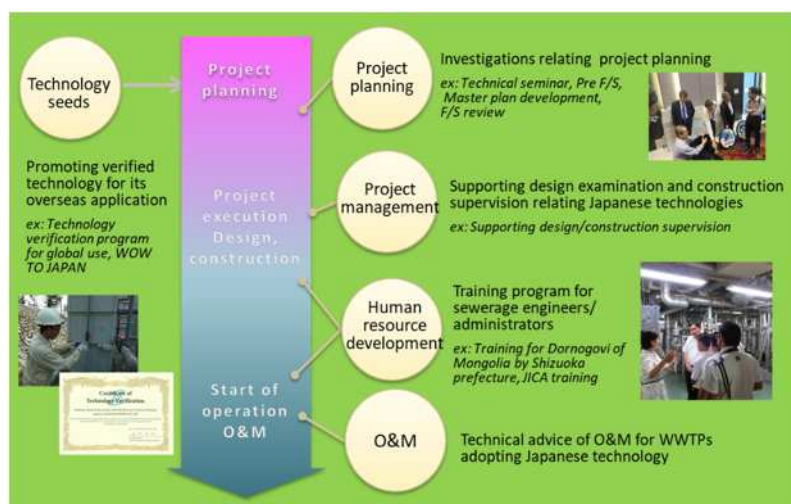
Technology seeds

Promoting verified technology for its overseas application

ex: Technology verification program for global use, WOW TO JAPAN

Certificate of Technology Verification

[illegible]

Project planning

Project execution Design, construction

Start of operation O&M

Project planning

Investigations relating project planning

ex: Technical seminar, Pre F/S, Master plan development, F/S review

Project management

Supporting design examination and construction supervision relating Japanese technologies

ex: Supporting design/construction supervision

Human resource development

Training program for sewerage engineers/ administrators

ex: Training for Dornogovi of Mongolia by Shizuoka prefecture, JICA training

O&M

Technical advice of O&M for WWTPs adopting Japanese technology